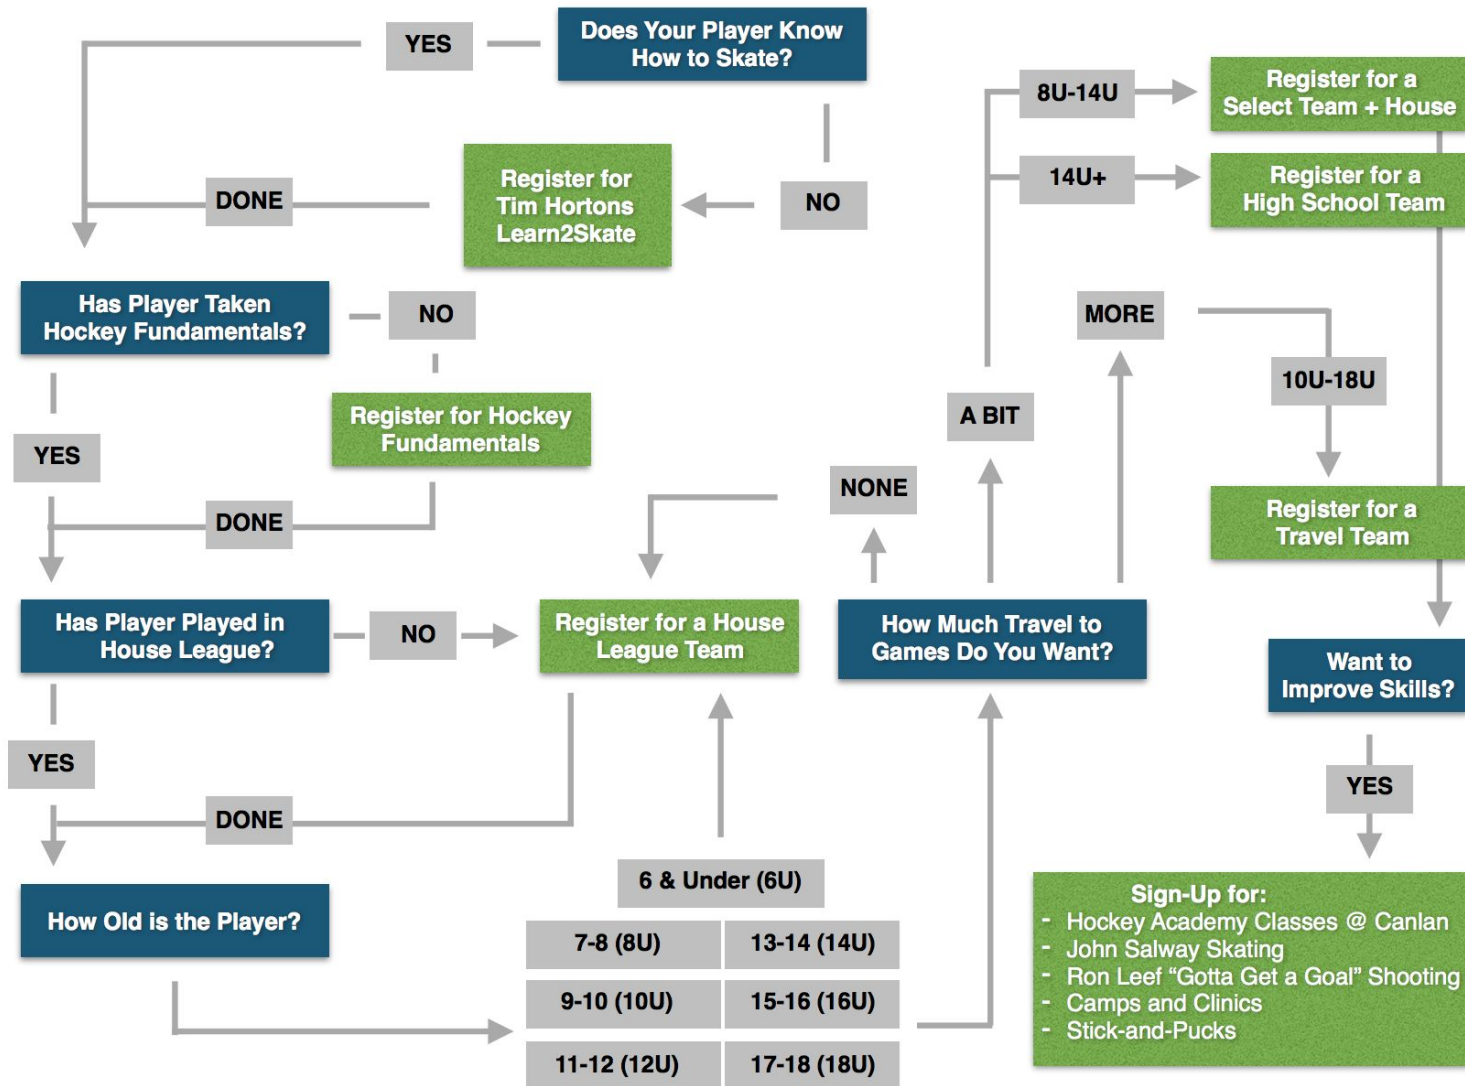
YES

Does Your Player Know How to Skate?

NO

Register for Tim Hortons Learn2Skate

DONE

Has Player Taken Hockey Fundamentals?

NO

Register for Hockey Fundamentals

YES

DONE

Has Player Played in House League?

NO

Register for a House League Team

YES

DONE

How Old is the Player?

6 & Under (6U)

| 7-8 (8U) | 13-14 (14U) |
|---|---|
| 9-10 (10U) | 15-16 (16U) |
| 11-12 (12U) | 17-18 (18U) |

How Much Travel to Games Do You Want?

NONE

A BIT

MORE

8U-14U

Register for a Select Team + House

14U+

Register for a High School Team

10U-18U

Register for a Travel Team

Want to Improve Skills?

YES

Sign-Up for:
- Hockey Academy Classes @ Canlan
- John Salway Skating
- Ron Leef “Gotta Get a Goal” Shooting
- Camps and Clinics
- Stick-and-Pucks